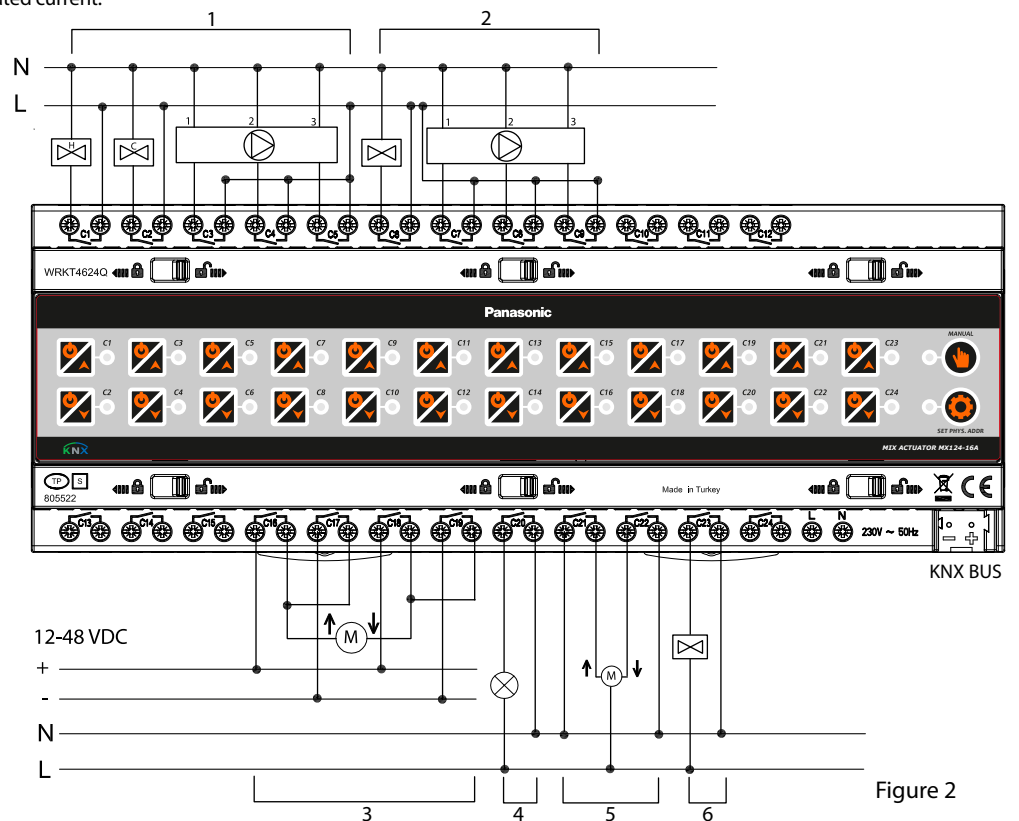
ated current.

1

2

N

L

H

C

1 2 3

1 2 3

C1 C2 C3 C4 C5 C6 C7 C8 C9 C10 C11 C12

WRKT4624Q

Panasonic

C1 C3 C5 C7 C9 C11 C13 C15 C17 C19 C21 C23

MANUAL

C2 C4 C6 C8 C10 C12 C14 C16 C18 C20 C22 C24

SET PHYS. ADDR

KNX

MIX ACTUATOR MX124-16A

TP S

805522

Made in Turkey

CE

C13 C14 C15 C16 C17 C18 C19 C20 C21 C22 C23 C24 L N 230V ~ 50Hz

KNX BUS

12-48 VDC

+

-

M

M

N

L

3

4

5

6

Figure 2